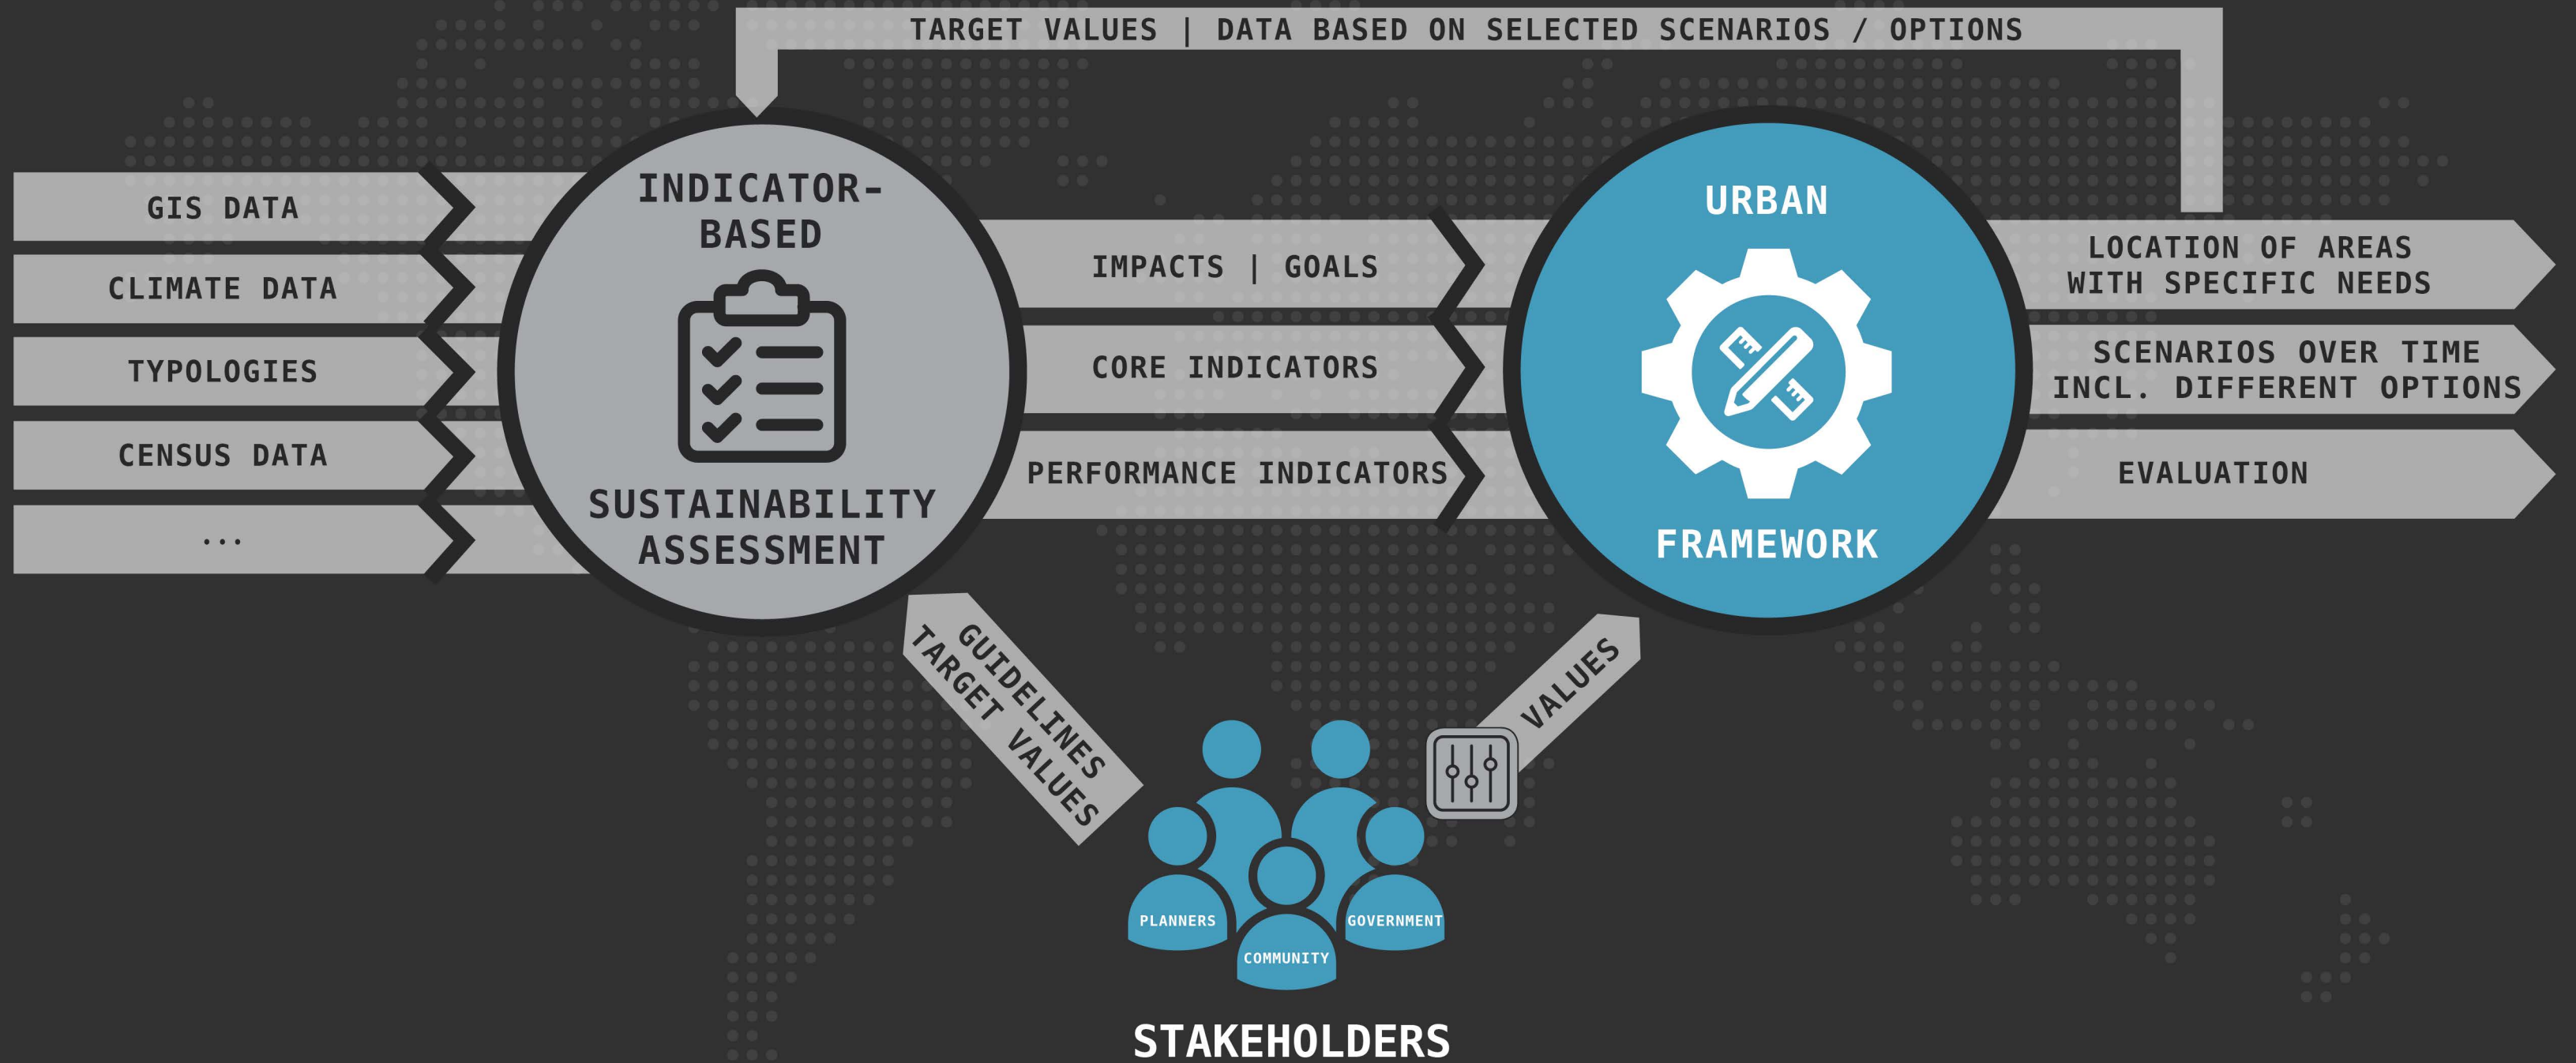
TARGET VALUES | DATA BASED ON SELECTED SCENARIOS / OPTIONS

GIS DATA

CLIMATE DATA

TYPOLOGIES

CENSUS DATA

...

INDICATOR-BASED

SUSTAINABILITY ASSESSMENT

IMPACTS | GOALS

CORE INDICATORS

PERFORMANCE INDICATORS

URBAN

FRAMEWORK

LOCATION OF AREAS WITH SPECIFIC NEEDS

SCENARIOS OVER TIME INCL. DIFFERENT OPTIONS

EVALUATION

GUIDELINES TARGET VALUES

VALUES

PLANNERS

COMMUNITY

GOVERNMENT

STAKEHOLDERS